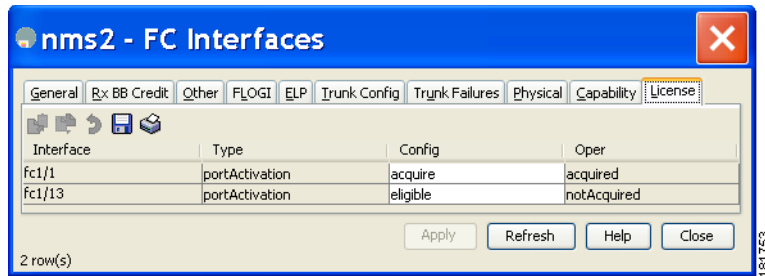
nms2 - FC Interfaces

General | Rx BB Credit | Other | FLOGI | ELP | Trunk Config | Trunk Failures | Physical | Capability | License

| Interface | Type | Config | Oper |
|---|---|---|---|
| fc1/1 | portActivation | acquire | acquired |
| fc1/13 | portActivation | eligible | notAcquired |

Apply | Refresh | Help | Close

2 row(s)

181753